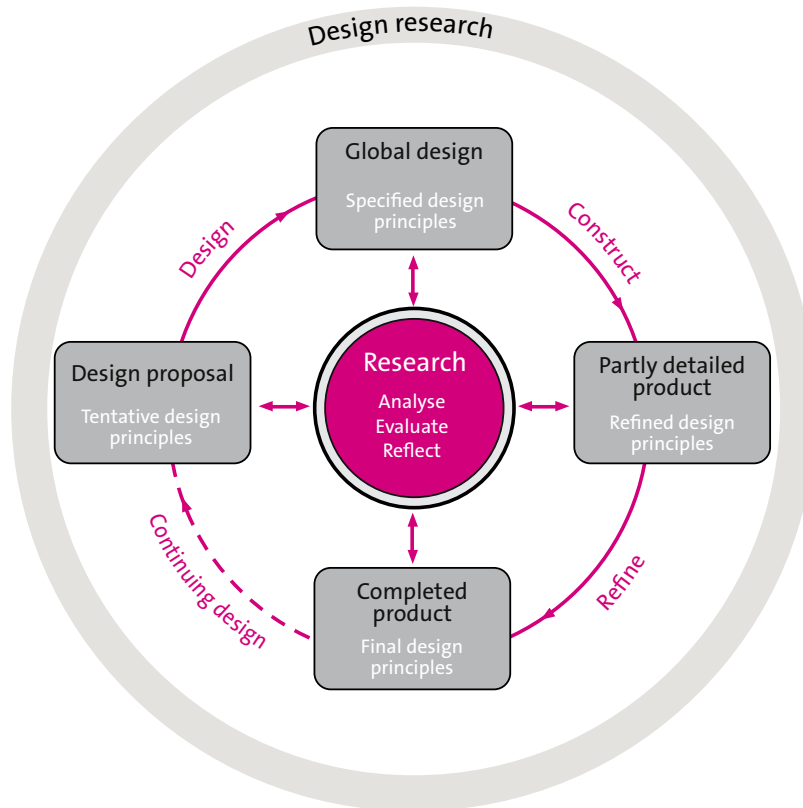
Design research

Global design

Specified design principles

Construct

Design

Design proposal

Tentative design principles

Research

Analyse
Evaluate
Reflect

Partly detailed product

Refined design principles

Continuing design

Completed product

Final design principles

Refine